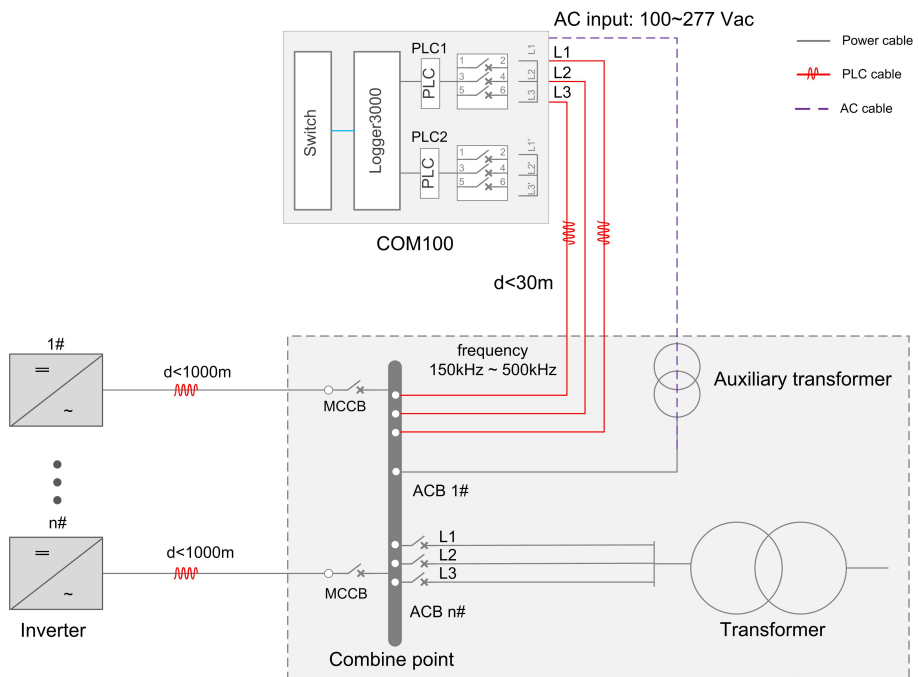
AC input: 100~277 Vac

Power cable
PLC cable
AC cable

PLC1
Switch
Logger3000
PLC
1 2
3 4
5 6
L1
L2
L3
L1
L2
L3

PLC2
PLC
1 2
3 4
5 6
L1'
L2'
L3'

COM100

d<30m

1#
=
~
d<1000m
MCCB

frequency
150kHz ~ 500kHz

Auxiliary transformer

ACB 1#

n#
=
~
d<1000m
MCCB

L1
L2
L3

ACB n#

Inverter

Combine point

Transformer